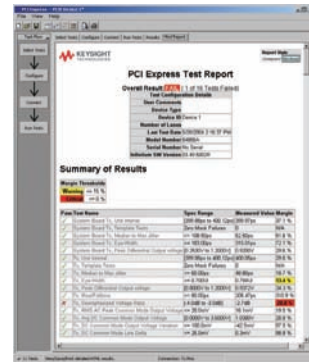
KEYSIGHT TECHNOLOGIES

PCI Express Test Report

Overall Result: FAIL ( 1 of 16 Tests Failed)

Test Configuration Details

User Comments

Device Type

Device ID Device 1

Number of Lanes

Last Test Date

Model Number

Serial Number No Serial

Infiniium SW Version

Summary of Results

Margin Thresholds

Warning

Critical

| Pass | Test Name | Spec Range | Measured Value | Margin |
|---|---|---|---|---|
| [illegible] | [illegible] | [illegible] | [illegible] | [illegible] |

Select Tests

Configure

Connect

Run Tests